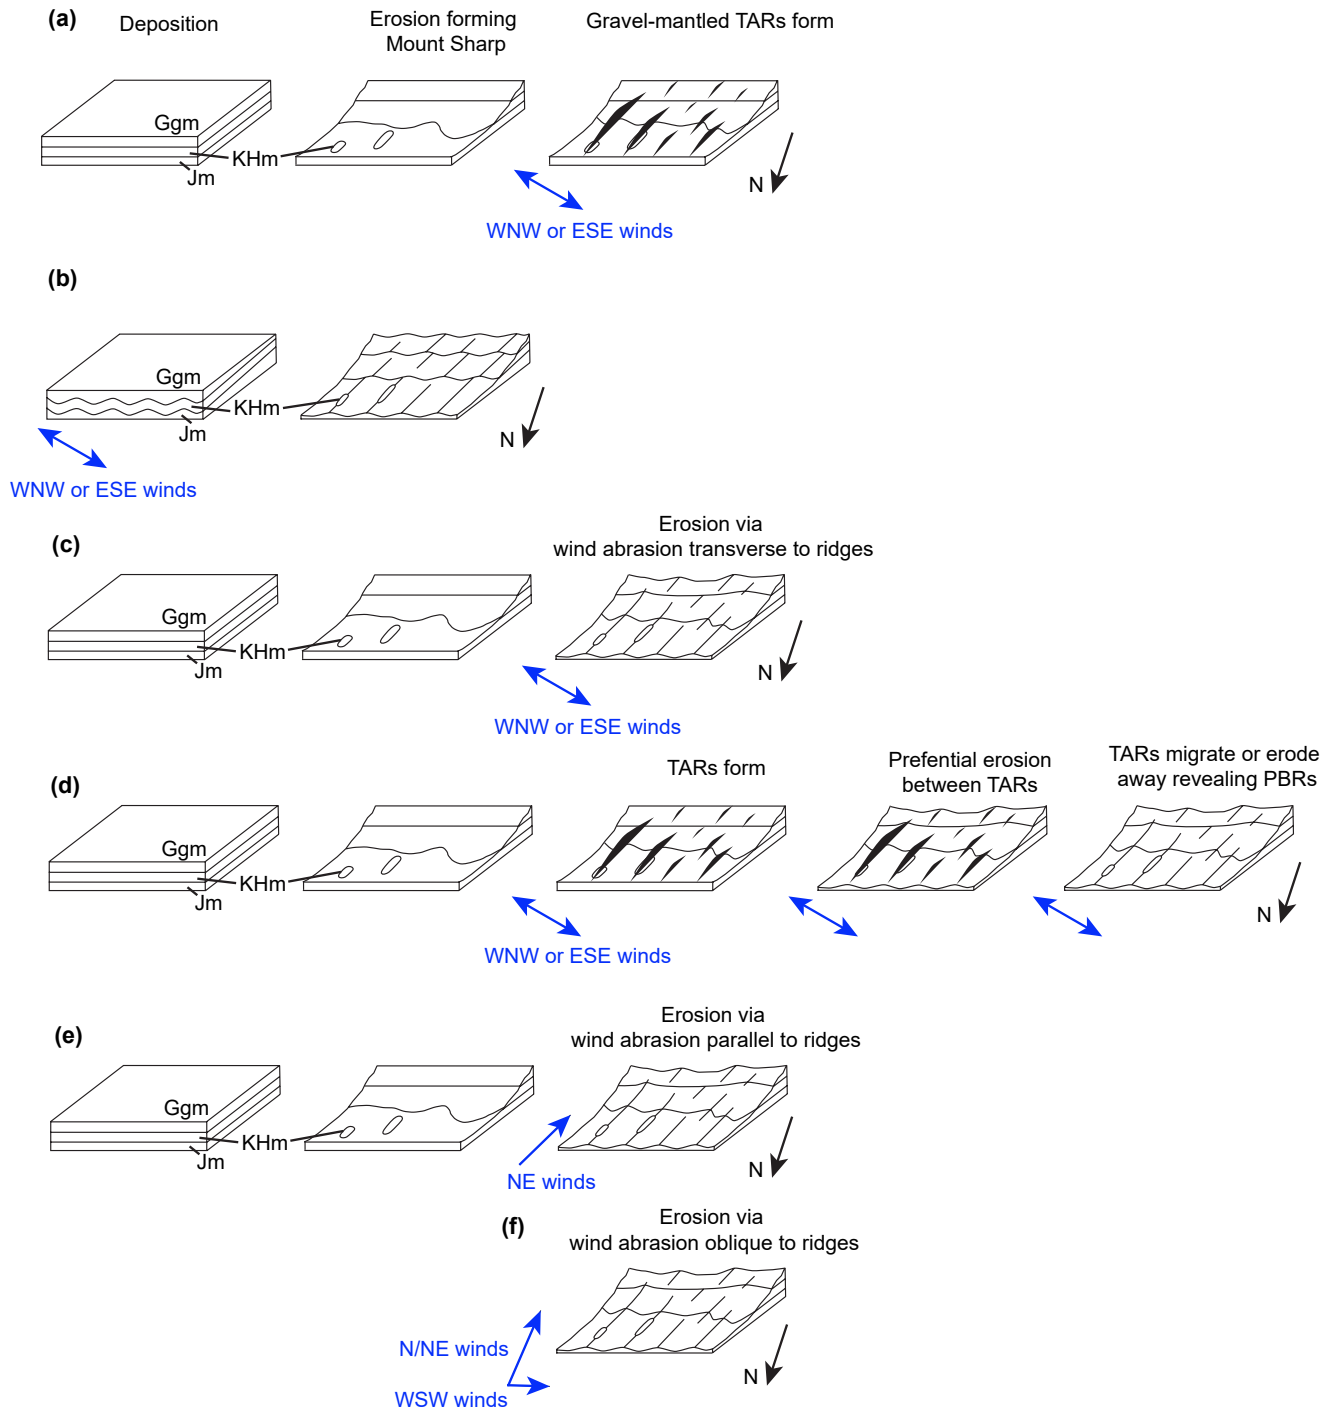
(a) Deposition

Erosion forming Mount Sharp

Gravel-mantled TARs form

Ggm

KHm

Jm

N

WNW or ESE winds

(b)

Ggm

KHm

Jm

N

WNW or ESE winds

(c)

Erosion via wind abrasion transverse to ridges

Ggm

KHm

Jm

N

WNW or ESE winds

(d)

TARs form

Prefential erosion between TARs

TARs migrate or erode away revealing PBRs

Ggm

KHm

Jm

N

WNW or ESE winds

(e)

Erosion via wind abrasion parallel to ridges

Ggm

KHm

Jm

NE winds

N

(f)

Erosion via wind abrasion oblique to ridges

N/NE winds

WSW winds

N